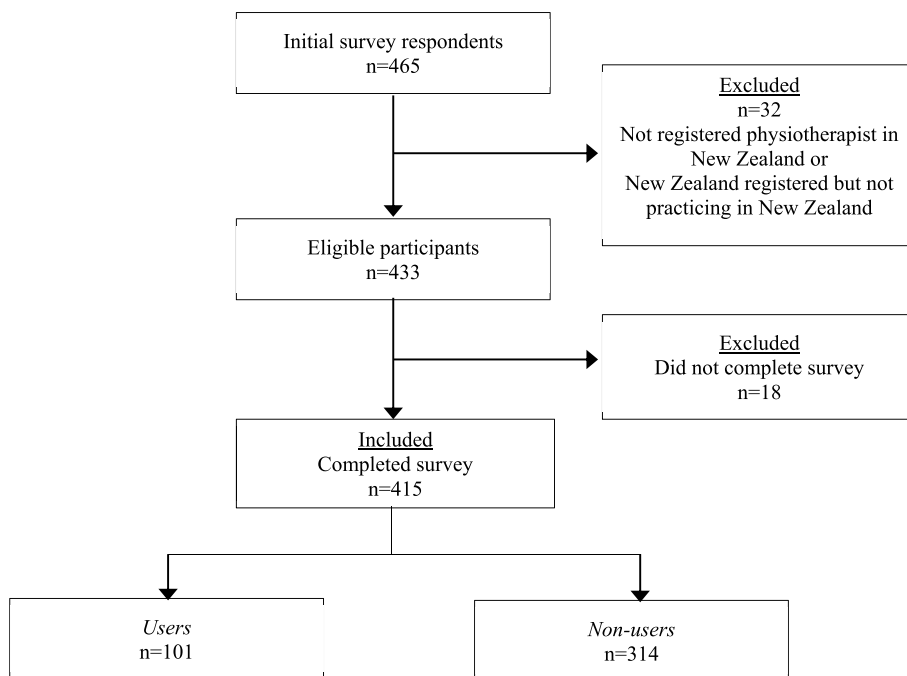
Initial survey respondents
n=465

Excluded
n=32
Not registered physiotherapist in New Zealand or
New Zealand registered but not practicing in New Zealand

Eligible participants
n=433

Excluded
Did not complete survey
n=18

Included
Completed survey
n=415

*Users*
n=101

*Non-users*
n=314